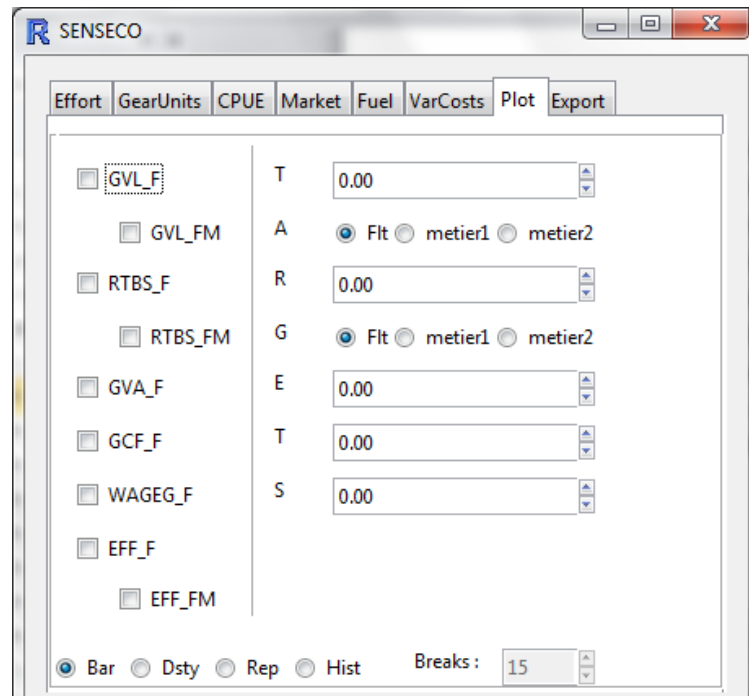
SENSECO

Effort | GearUnits | CPUE | Market | Fuel | VarCosts | Plot | Export

GVL_F
GVL_FM
RTBS_F
RTBS_FM
GVA_F
GCF_F
WAGEG_F
EFF_F
EFF_FM

T 0.00
A Flt metier1 metier2
R 0.00
G Flt metier1 metier2
E 0.00
T 0.00
S 0.00

Bar Dsty Rep Hist Breaks : 15